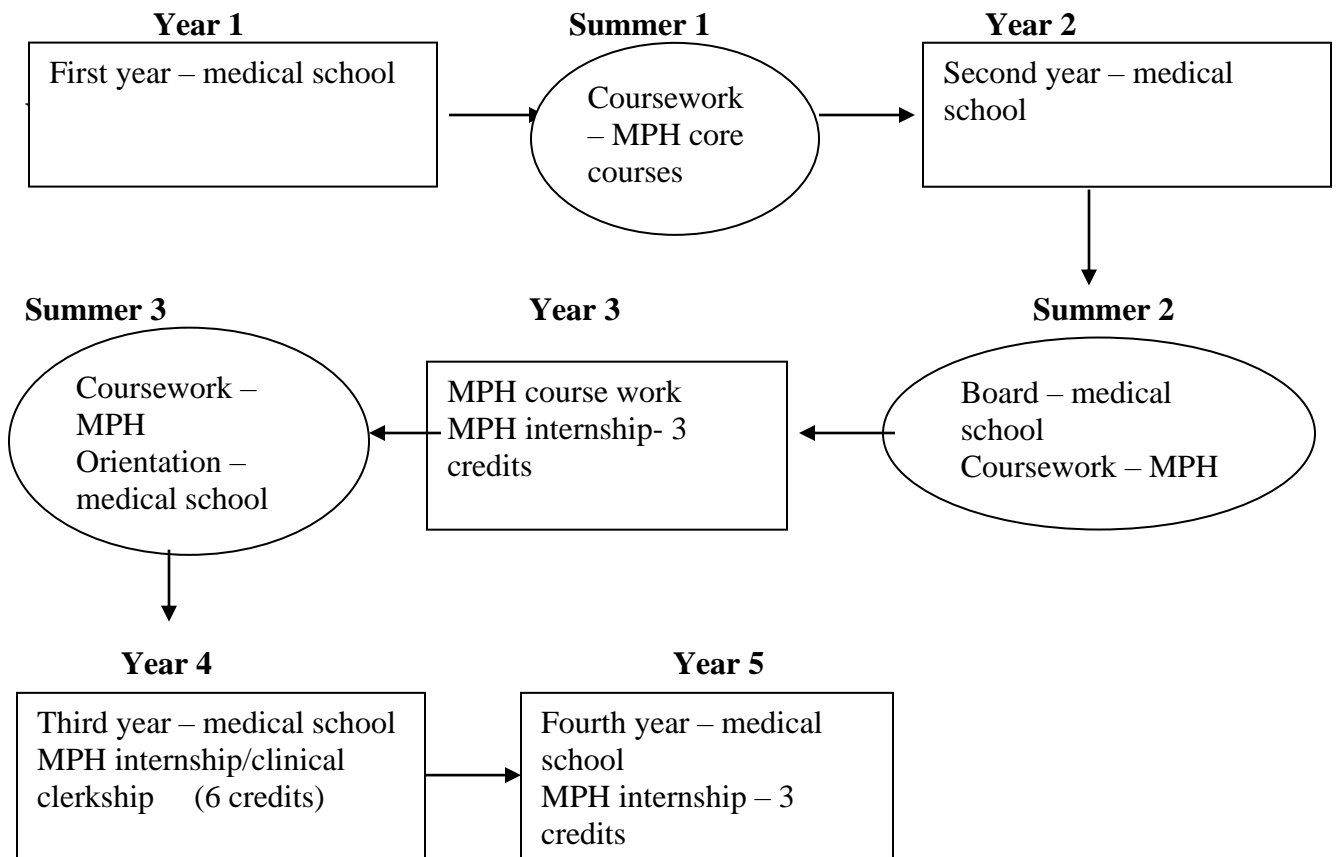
Year 1
First year – medical school

Summer 1
Coursework – MPH core courses

Year 2
Second year – medical school

Summer 2
Board – medical school
Coursework – MPH

Year 3
MPH course work
MPH internship- 3 credits

Summer 3
Coursework – MPH
Orientation – medical school

Year 4
Third year – medical school
MPH internship/clinical clerkship (6 credits)

Year 5
Fourth year – medical school
MPH internship – 3 credits